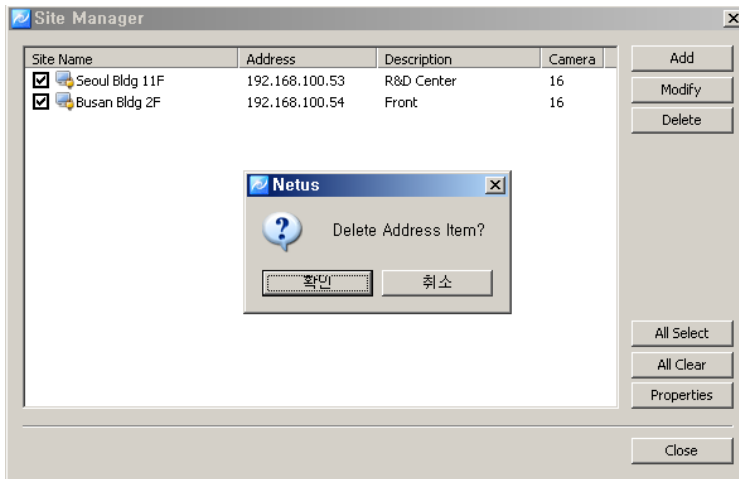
Site Manager

| Site Name | Address | Description | Camera |
|---|---|---|---|
| Seoul Bldg 11F | 192.168.100.53 | R&D Center | 16 |
| Busan Bldg 2F | 192.168.100.54 | Front | 16 |

Add
Modify
Delete

Netus
Delete Address Item?
확인
취소

All Select
All Clear
Properties
Close